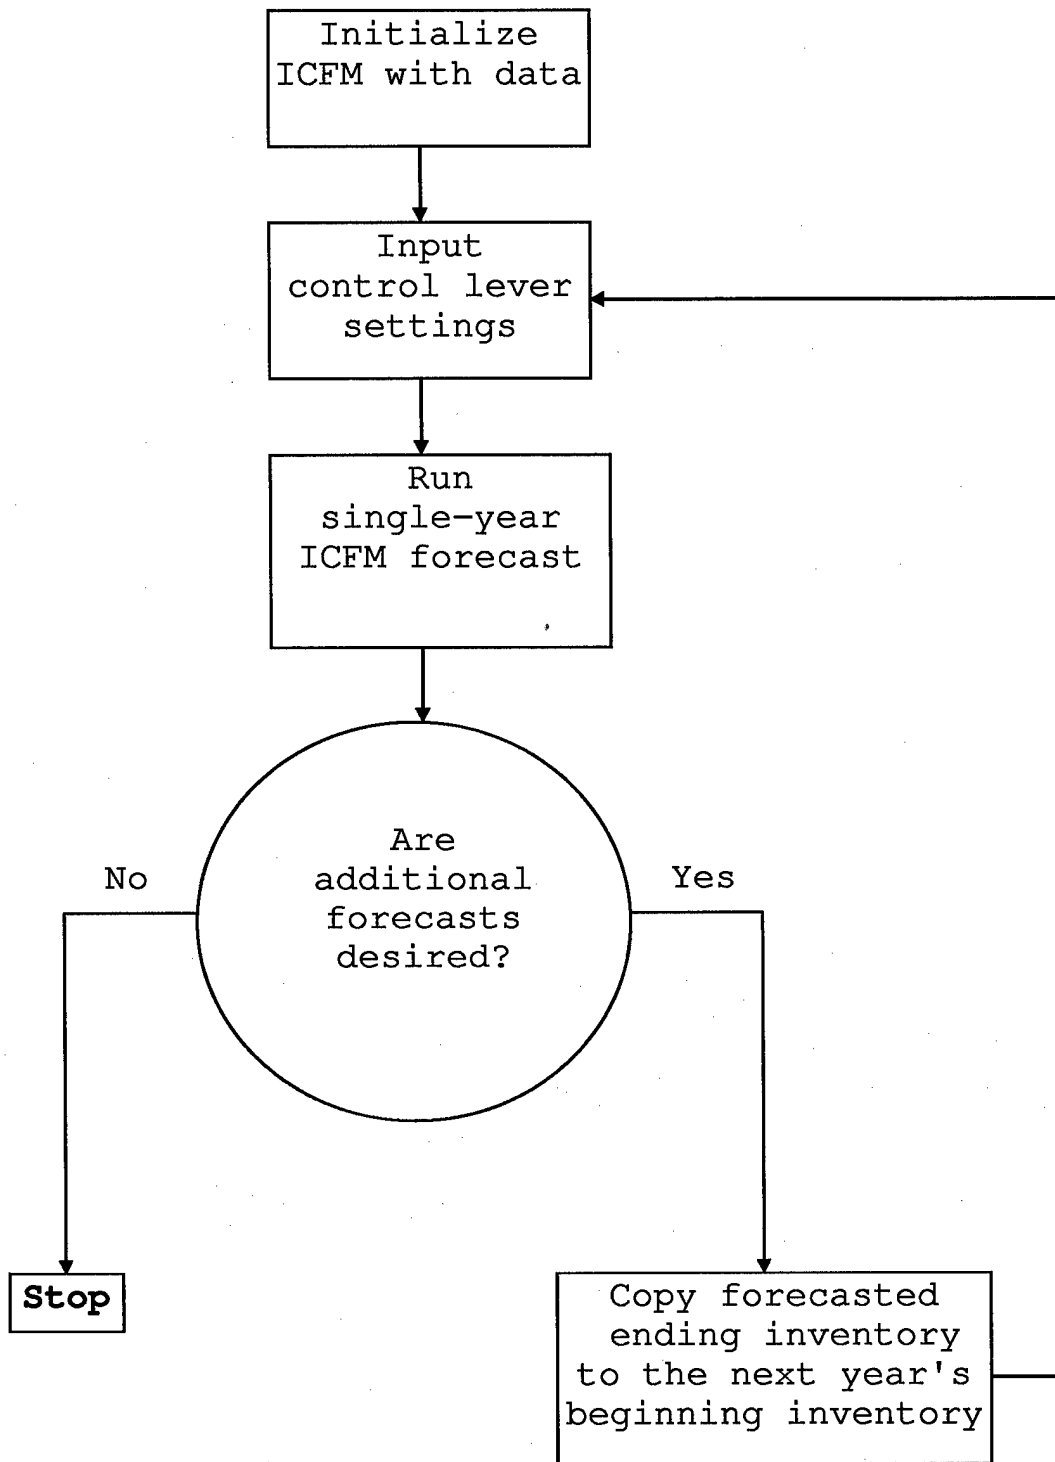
Initialize ICFM with data

Input control lever settings

Run single-year ICFM forecast

Are additional forecasts desired?

No

Yes

Stop

Copy forecasted ending inventory to the next year's beginning inventory